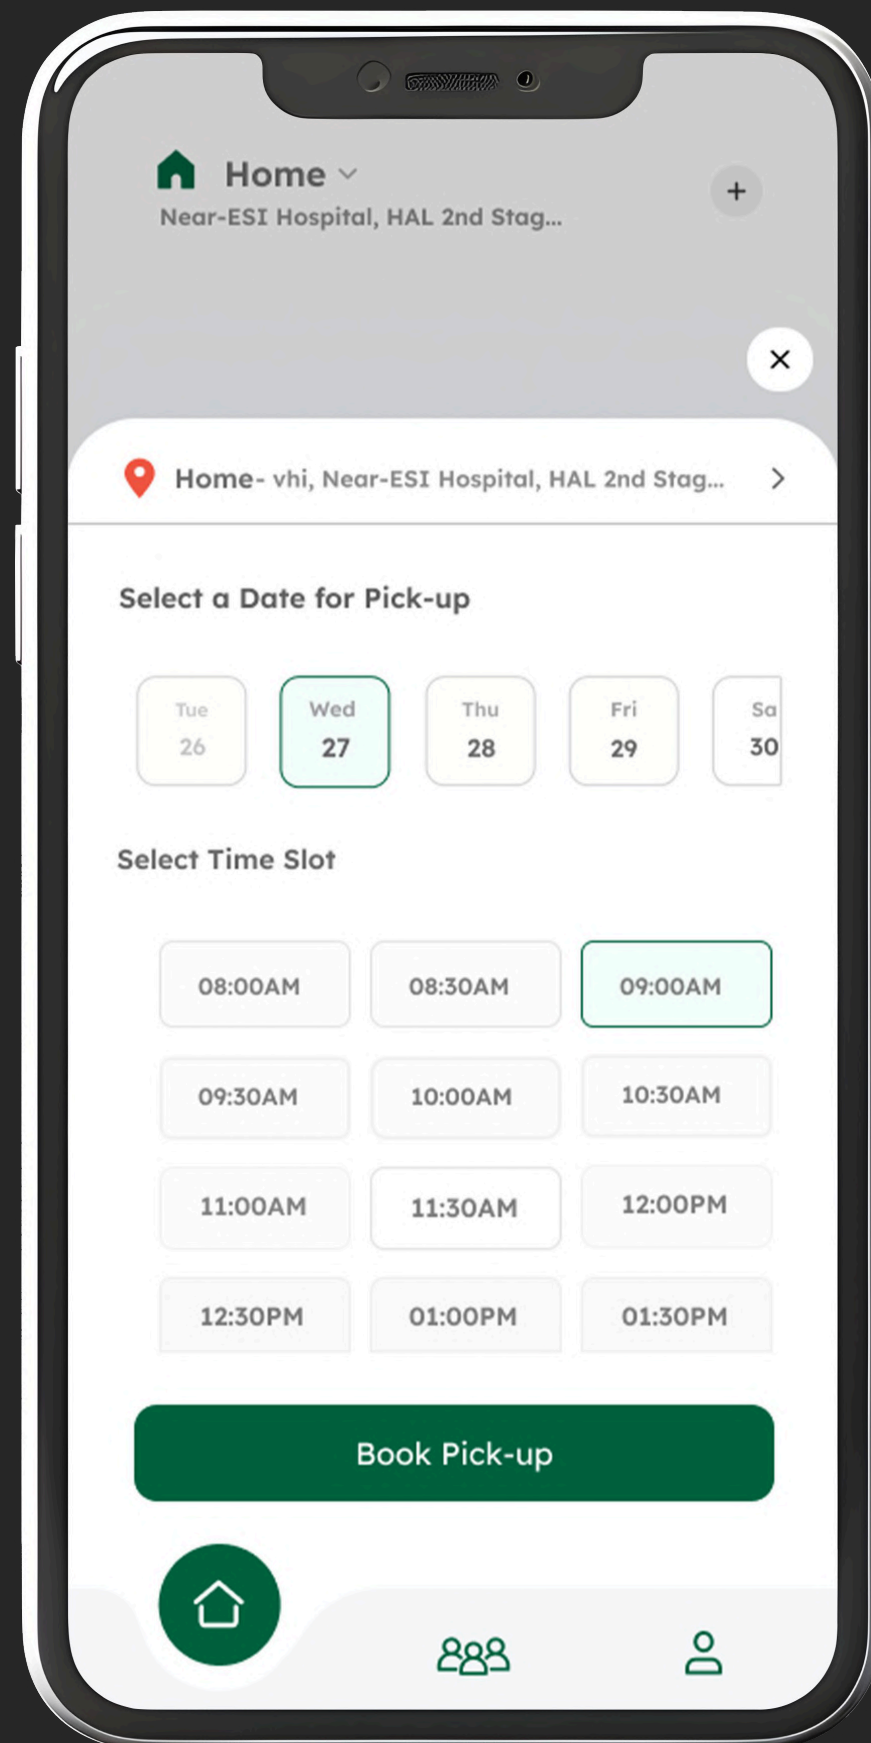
Home
Near-ESI Hospital, HAL 2nd Stag...

+

×

Home- vhi, Near-ESI Hospital, HAL 2nd Stag...

Select a Date for Pick-up

Tue 26
Wed 27
Thu 28
Fri 29
Sa 30

Select Time Slot

08:00AM
08:30AM
09:00AM
09:30AM
10:00AM
10:30AM
11:00AM
11:30AM
12:00PM
12:30PM
01:00PM
01:30PM

Book Pick-up